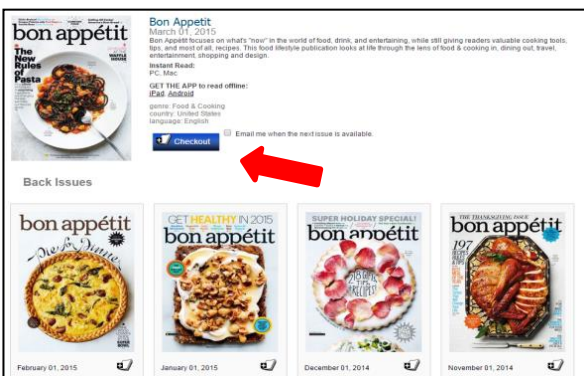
bon appétit
The New Rules of Pasta

Bon Appetit
March 01, 2015
Bon Appetit focuses on what's "now" in the world of food, drink, and entertaining, while still giving readers valuable cooking tools, tips, and most of all, recipes. This food lifestyle publication looks at life through the lens of food & cooking in, dining out, travel, entertainment, shopping and design.

Instant Read:
PC, Mac

GET THE APP to read offline:
iPad, Android

genre: Food & Cooking
country: United States
language: English

Email me when the next issue is available.

Checkout

Back Issues

bon appétit
February 01, 2015

GET HEALTHY IN 2015
bon appétit
January 01, 2015

SUPER HOLIDAY SPECIAL!
bon appétit
December 01, 2014

THE THANKSGIVING ISSUE
bon appétit
197
November 01, 2014